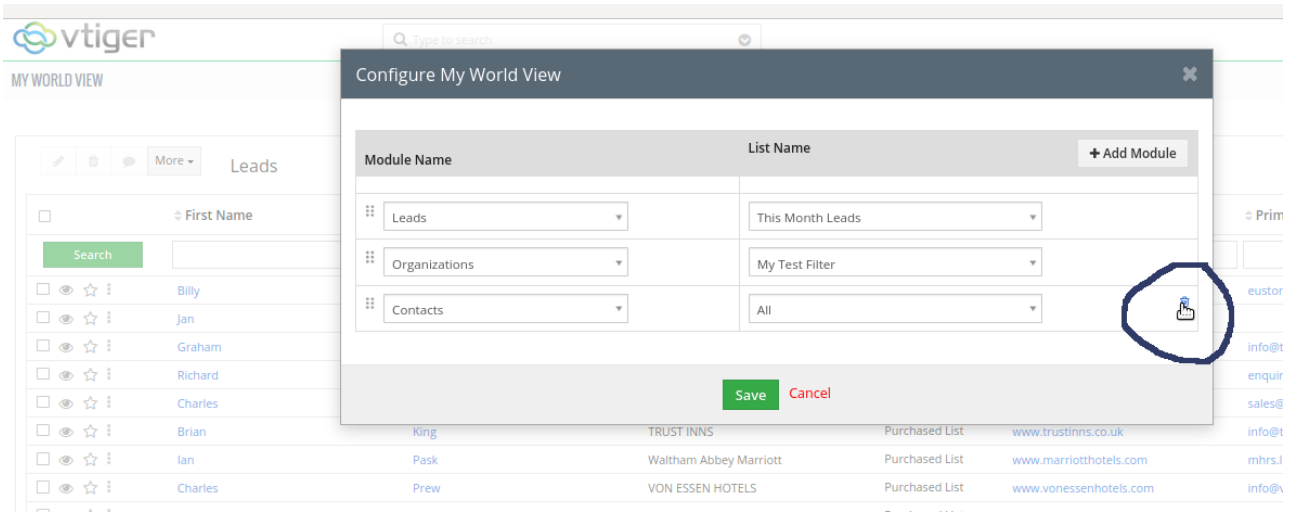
vtiger

Type to search

MY WORLD VIEW

More

Leads

First Name

Prim

Search

Billy

eustor

Jan

Graham

info@t

Richard

enquir

Charles

sales@

Brian

King

TRUST INNS

Purchased List

www.trustinns.co.uk

info@t

Ian

Pask

Waltham Abbey Marriott

Purchased List

www.marriotthotels.com

mhrs.l

Charles

Prew

VON ESSEN HOTELS

Purchased List

www.vonessenhotels.com

info@v

Configure My World View

| Module Name | List Name |
|---|---|
| Leads | This Month Leads |
| Organizations | My Test Filter |
| Contacts | All |

+ Add Module

Save Cancel